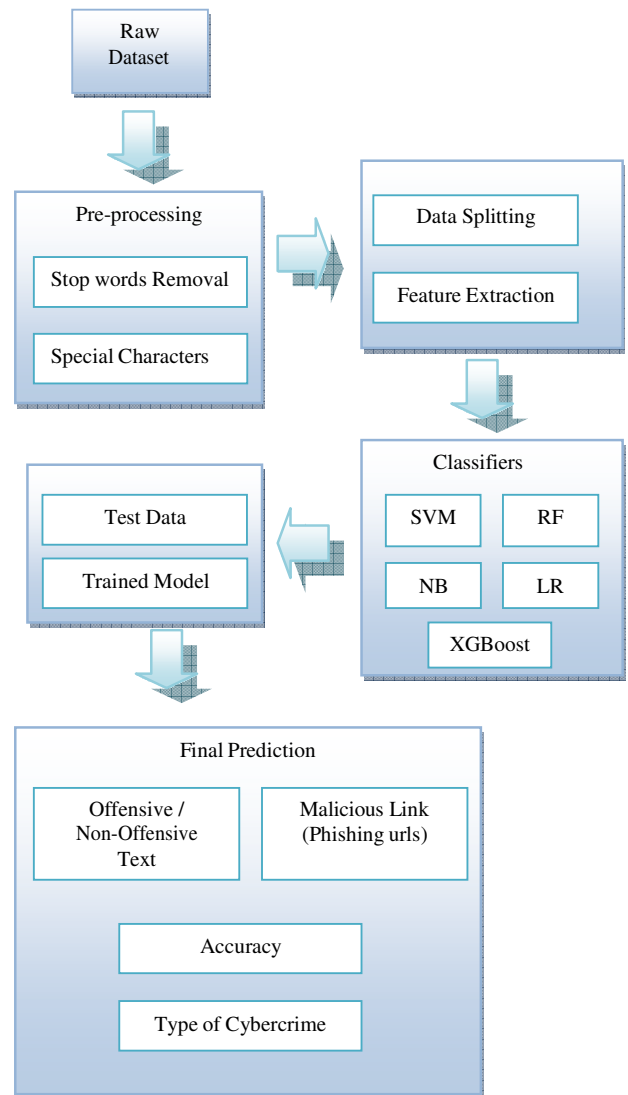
Raw Dataset

Pre-processing

Stop words Removal

Special Characters

Data Splitting

Feature Extraction

Classifiers

SVM

RF

NB

LR

XGBoost

Test Data

Trained Model

Final Prediction

Offensive / Non-Offensive Text

Malicious Link (Phishing urls)

Accuracy

Type of Cybercrime